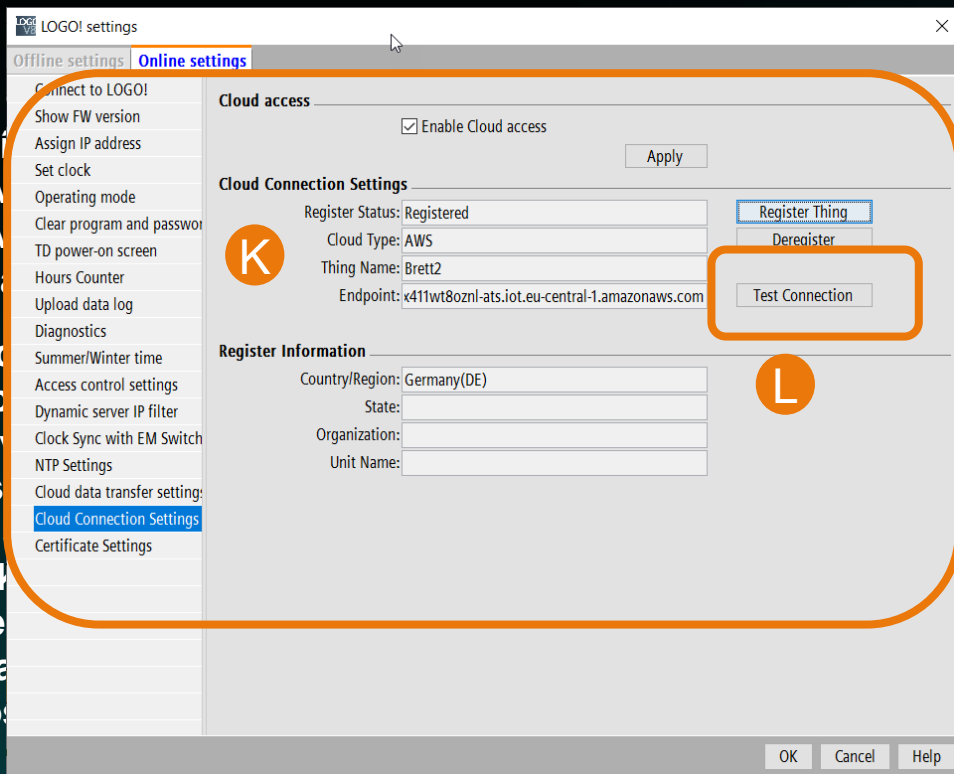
LOGO! settings

Offline settings | Online settings

Connect to LOGO!
Show FW version
Assign IP address
Set clock
Operating mode
Clear program and passwor
TD power-on screen
Hours Counter
Upload data log
Diagnostics
Summer/Winter time
Access control settings
Dynamic server IP filter
Clock Sync with EM Switch
NTP Settings
Cloud data transfer setting
Cloud Connection Settings
Certificate Settings

Cloud access

Enable Cloud access

Apply

Cloud Connection Settings

Register Status: Registered
Cloud Type: AWS
Thing Name: Brett2
Endpoint: x411wt8oznl-ats.iot.eu-central-1.amazonaws.com

Register Thing
Deregister
Test Connection

K

L

Register Information

Country/Region: Germany(DE)
State:
Organization:
Unit Name:

OK Cancel Help